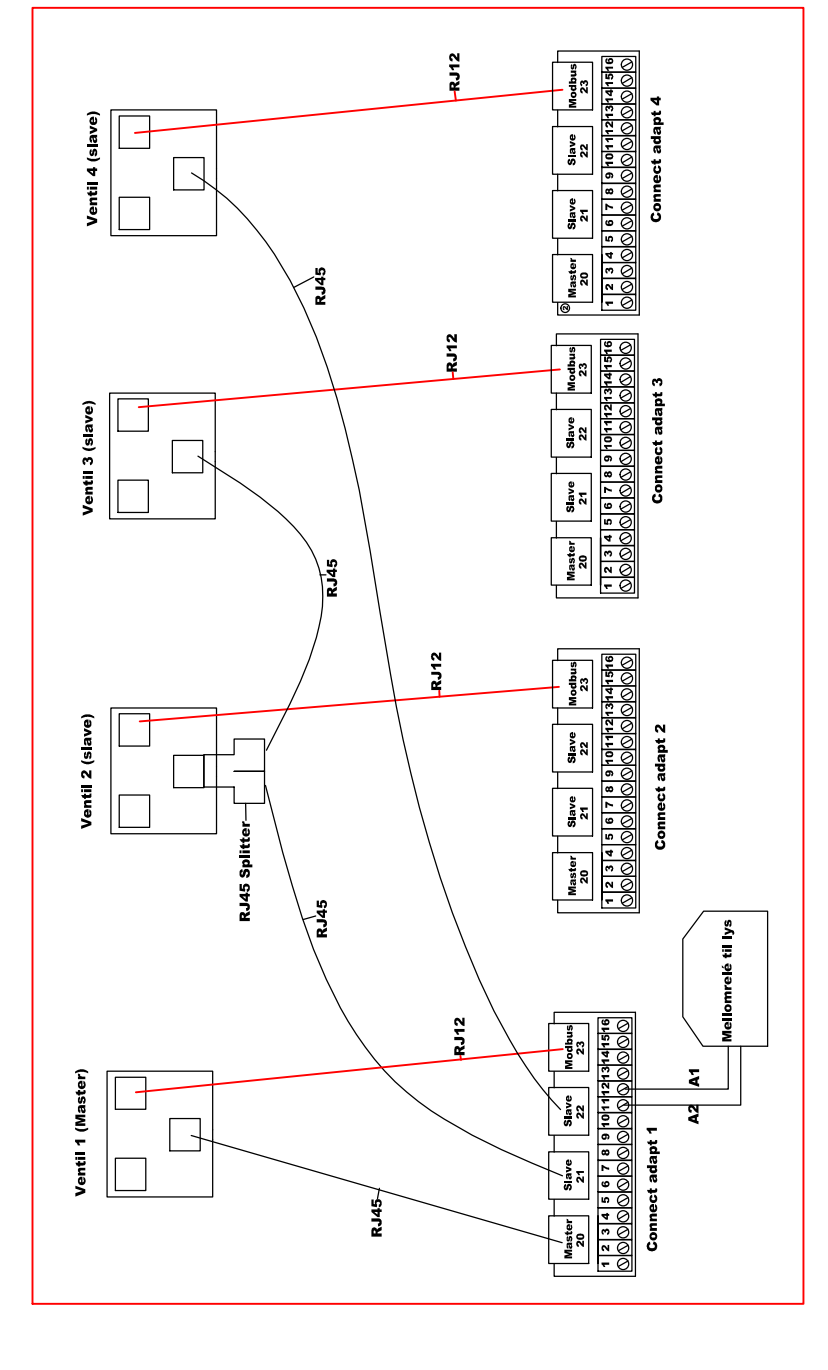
Ventil 4 (slave)

RJ12

Modbus 23

Slave 22

Slave 21

Master 20

1 2 3 4 5 6 7 8 9 10 11 12 13 14 15 16

Connect adapt 4

RJ45

Ventil 3 (slave)

RJ12

Modbus 23

Slave 22

Slave 21

Master 20

1 2 3 4 5 6 7 8 9 10 11 12 13 14 15 16

Connect adapt 3

RJ45

Ventil 2 (slave)

RJ12

Modbus 23

Slave 22

Slave 21

Master 20

1 2 3 4 5 6 7 8 9 10 11 12 13 14 15 16

Connect adapt 2

RJ45 Splitter

RJ45

Mellomrelé til lys

Ventil 1 (Master)

RJ12

Modbus 23

Slave 22

Slave 21

Master 20

1 2 3 4 5 6 7 8 9 10 11 12 13 14 15 16

A1

A2

Connect adapt 1

RJ45